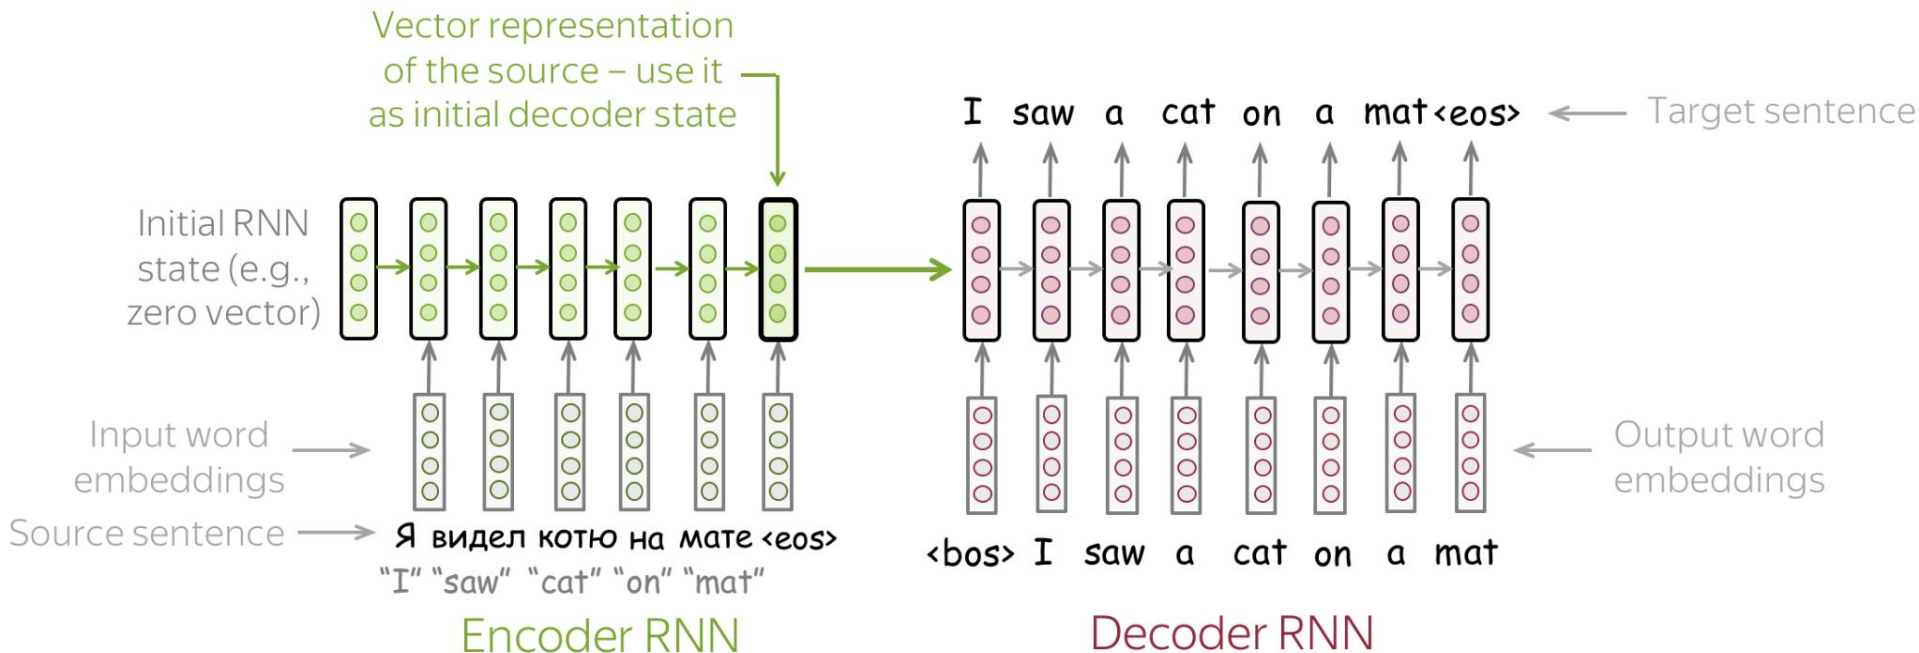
Vector representation of the source – use it as initial decoder state

I saw a cat on a mat <eos> ← Target sentence

Initial RNN state (e.g., zero vector)

Input word embeddings →

Source sentence → Я видел котю на мате <eos>
"I" "saw" "cat" "on" "mat"

Output word embeddings

<bos> I saw a cat on a mat

Encoder RNN

Decoder RNN